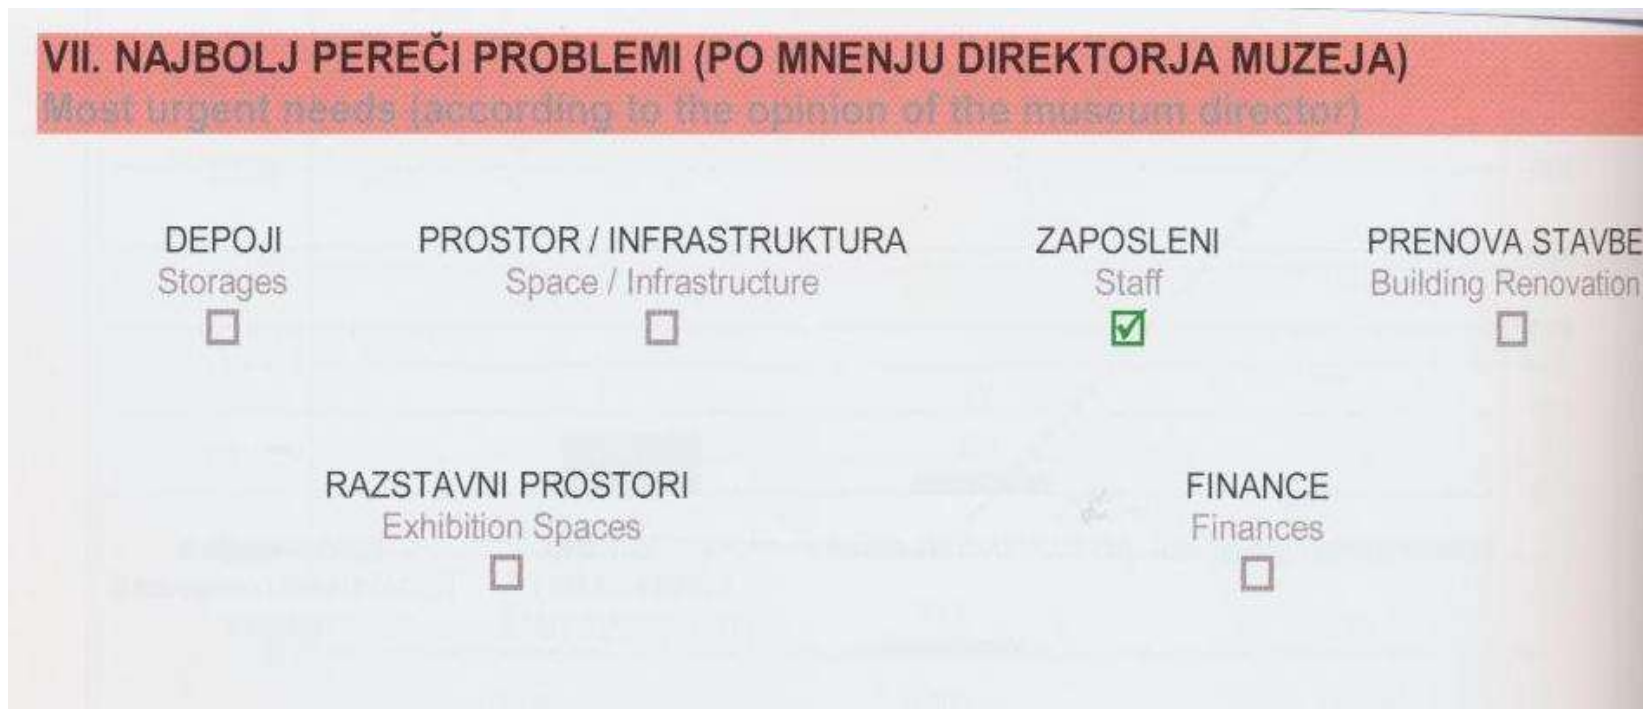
VII. NAJBOLJ PEREČI PROBLEMI (PO MNENJU DIREKTORJA MUZEJA)
Most urgent needs (according to the opinion of the museum director)

DEPOJI
Storages
☐

PROSTOR / INFRASTRUKTURA
Space / Infrastructure
☐

ZAPOSLENI
Staff
☑

PRENOVA STAVBE
Building Renovation
☐

RAZSTAVNI PROSTORI
Exhibition Spaces
☐

FINANCE
Finances
☐